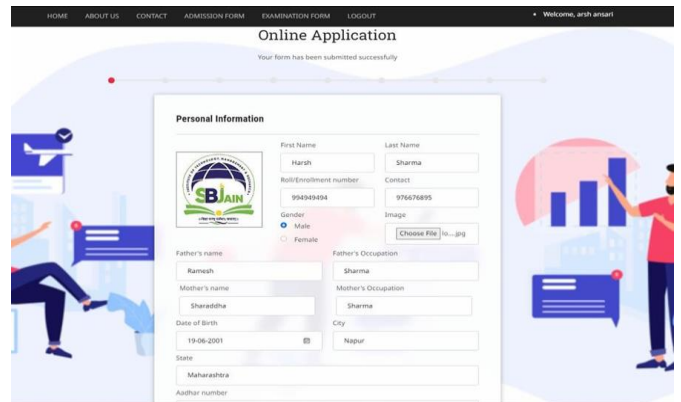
HOME ABOUT US CONTACT ADMISSION FORM EXAMINATION FORM LOGOUT

• Welcome, arsh ansari

Online Application

Your form has been submitted successfully

Personal Information

SBJAIN

First Name
Harsh

Last Name
Sharma

Roll/Enrollment number
994949494

Contact
976676895

Gender
Male
Female

Image
Choose File lo....jpg

Father's name
Ramesh

Father's Occupation
Sharma

Mother's name
Sharaddha

Mother's Occupation
Sharma

Date of Birth
19-06-2001

City
Napur

State
Maharashtra

Aadhar number